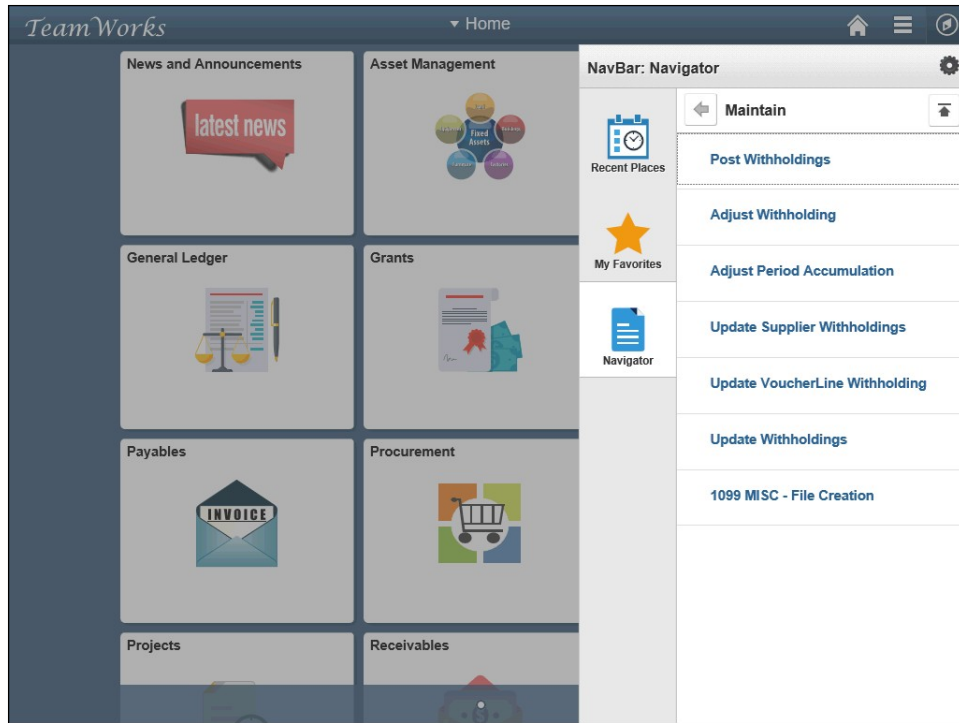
TeamWorks

▾ Home

News and Announcements

latest news

Asset Management

Fixed Assets

General Ledger

Grants

Payables

INVOICE

Procurement

Projects

Receivables

NavBar: Navigator

Recent Places

My Favorites

Navigator

Maintain

Post Withholdings

Adjust Withholding

Adjust Period Accumulation

Update Supplier Withholdings

Update VoucherLine Withholding

Update Withholdings

1099 MISC - File Creation